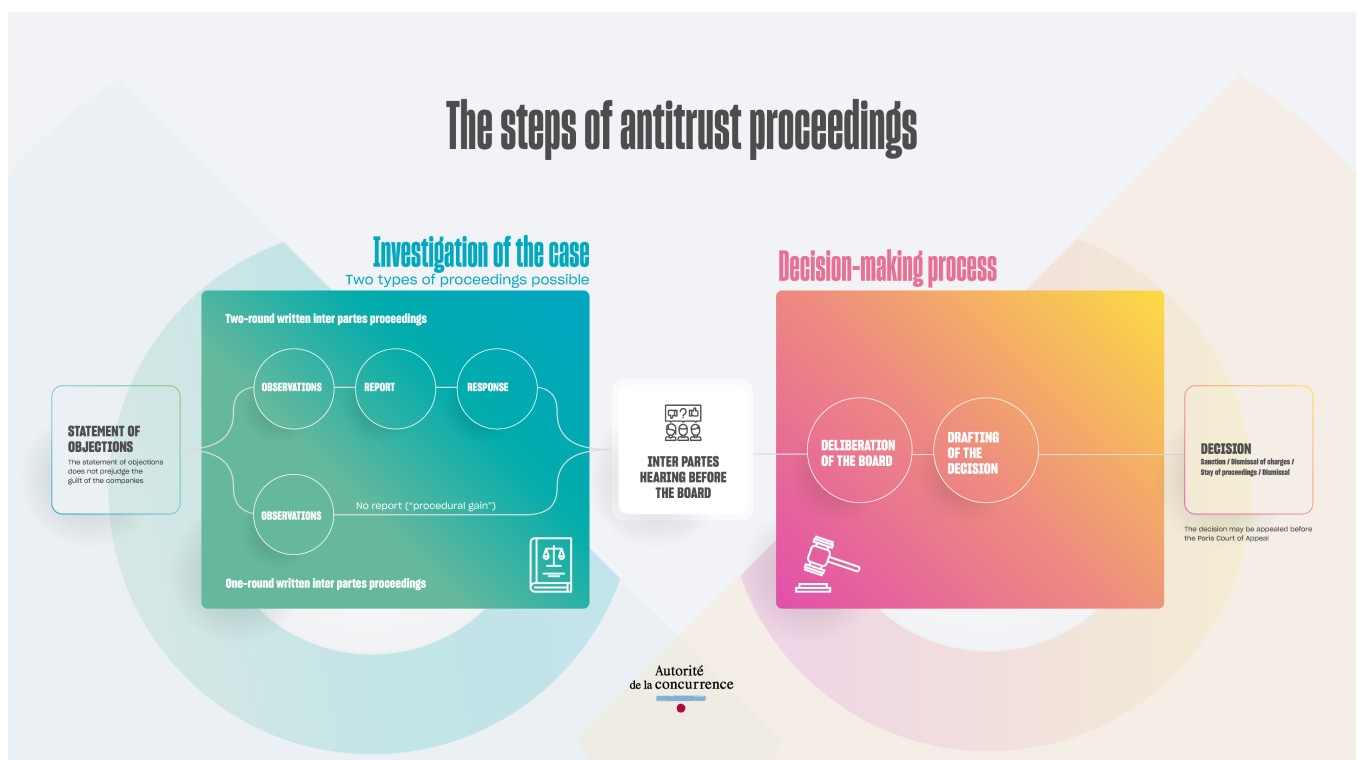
The steps of antitrust proceedings

Investigation of the case
Two types of proceedings possible

Two-round written inter partes proceedings

STATEMENT OF OBJECTIONS
The statement of objections does not prejudge the guilt of the companies

OBSERVATIONS
REPORT
RESPONSE

OBSERVATIONS
No report ("procedural gain")

One-round written inter partes proceedings

INTER PARTES HEARING BEFORE THE BOARD

Decision-making process

DELIBERATION OF THE BOARD
DRAFTING OF THE DECISION

DECISION
Sanction / Dismissal of charges / Stay of proceedings / Dismissal

The decision may be appealed before the Paris Court of Appeal

Autorité de la concurrence